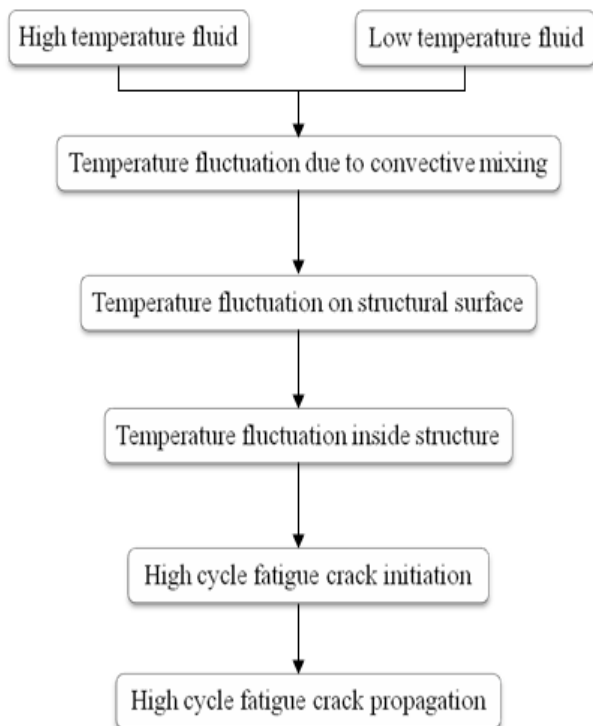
High temperature fluid

Low temperature fluid

Temperature fluctuation due to convective mixing

Temperature fluctuation on structural surface

Temperature fluctuation inside structure

High cycle fatigue crack initiation

High cycle fatigue crack propagation